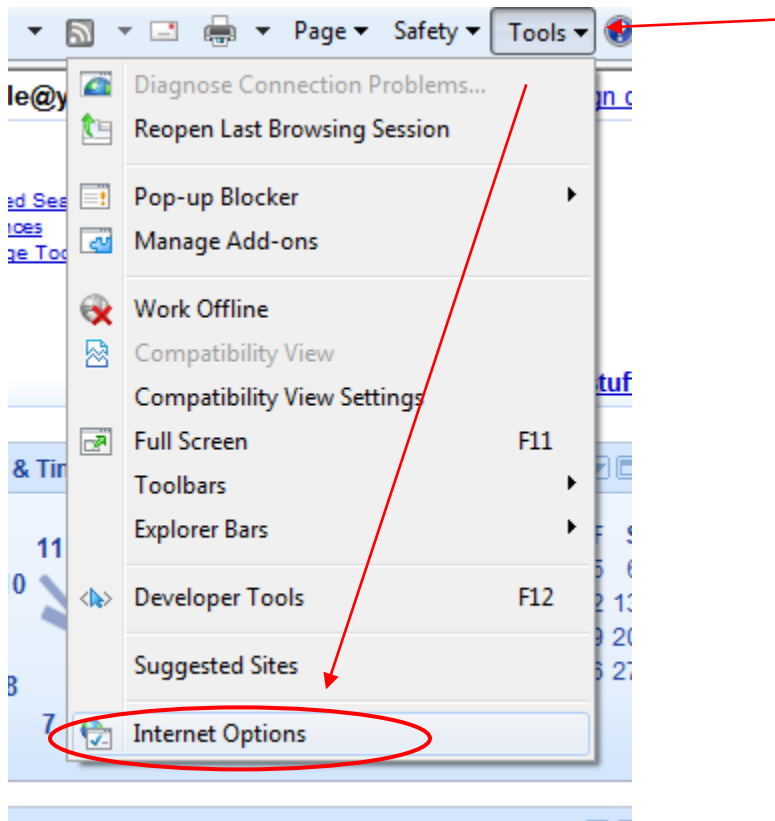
Page ▾ Safety ▾ Tools ▾

le@y

ed Sea
nces
ge Too

Diagnose Connection Problems...
Reopen Last Browsing Session

Pop-up Blocker
Manage Add-ons

Work Offline
Compatibility View
Compatibility View Settings

Full Screen F11
Toolbars
Explorer Bars

Developer Tools F12

Suggested Sites

Internet Options

gn o

tuf

& Tin

11
0
8
7

F S
5 6
2 13
9 20
6 27